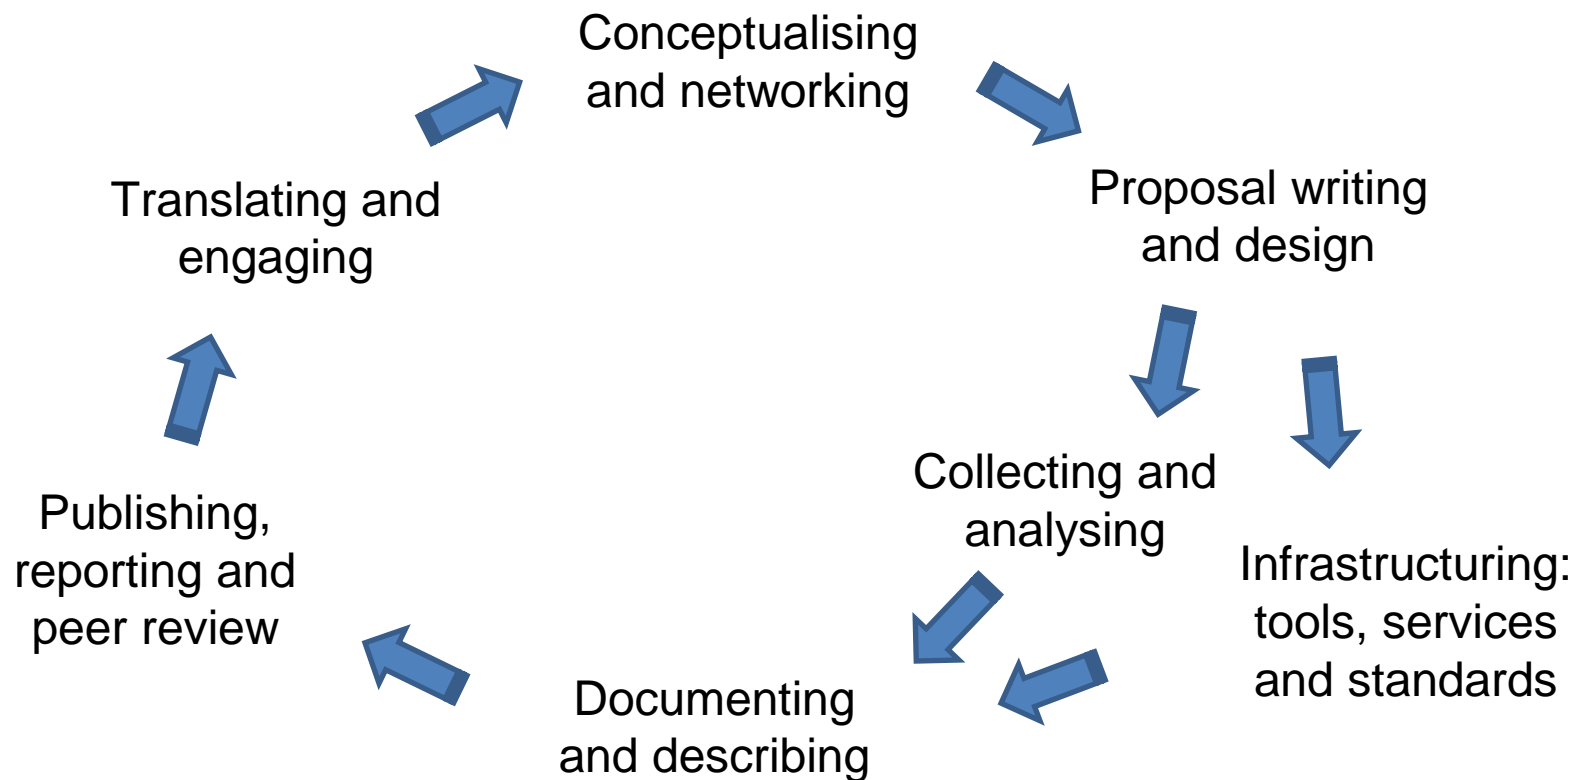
Conceptualising and networking

Proposal writing and design

Collecting and analysing

Infrastructuring: tools, services and standards

Documenting and describing

Publishing, reporting and peer review

Translating and engaging